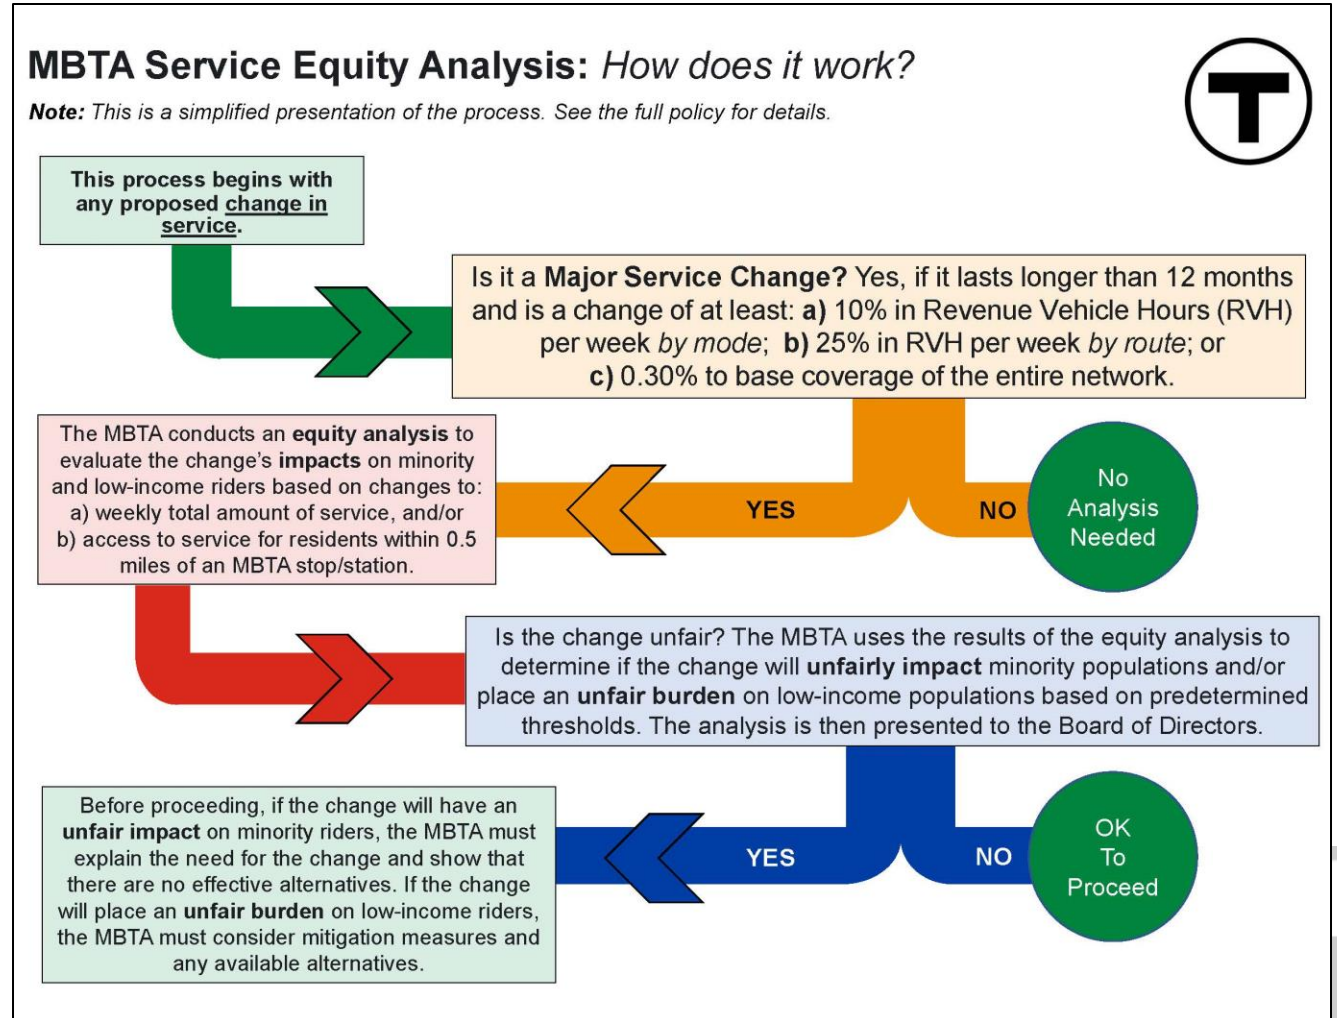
MBTA Service Equity Analysis: How does it work?

Note: This is a simplified presentation of the process. See the full policy for details.

T

This process begins with any proposed change in service.

Is it a Major Service Change? Yes, if it lasts longer than 12 months and is a change of at least: a) 10% in Revenue Vehicle Hours (RVH) per week by mode; b) 25% in RVH per week by route; or c) 0.30% to base coverage of the entire network.

The MBTA conducts an equity analysis to evaluate the change's impacts on minority and low-income riders based on changes to: a) weekly total amount of service, and/or b) access to service for residents within 0.5 miles of an MBTA stop/station.

YES

NO

No Analysis Needed

Is the change unfair? The MBTA uses the results of the equity analysis to determine if the change will unfairly impact minority populations and/or place an unfair burden on low-income populations based on predetermined thresholds. The analysis is then presented to the Board of Directors.

Before proceeding, if the change will have an unfair impact on minority riders, the MBTA must explain the need for the change and show that there are no effective alternatives. If the change will place an unfair burden on low-income riders, the MBTA must consider mitigation measures and any available alternatives.

YES

NO

OK To Proceed